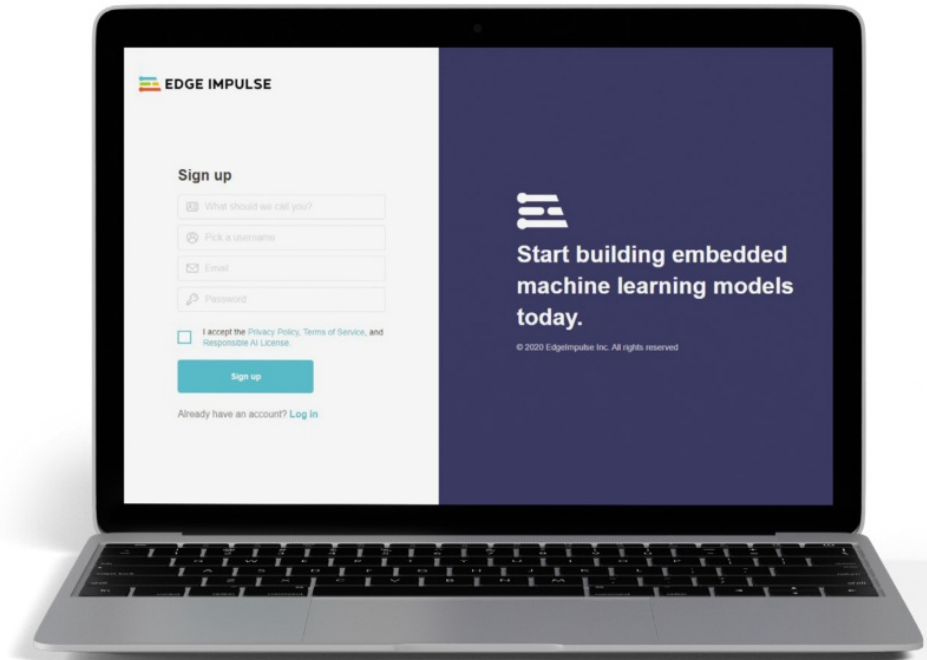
EDGE IMPULSE

Sign up

What should we call you?

Pick a username

Email

Password

I accept the Privacy Policy, Terms of Service, and Responsible AI License.

Sign up

Already have an account? Log in

Start building embedded machine learning models today.

© 2020 EdgeImpulse Inc. All rights reserved